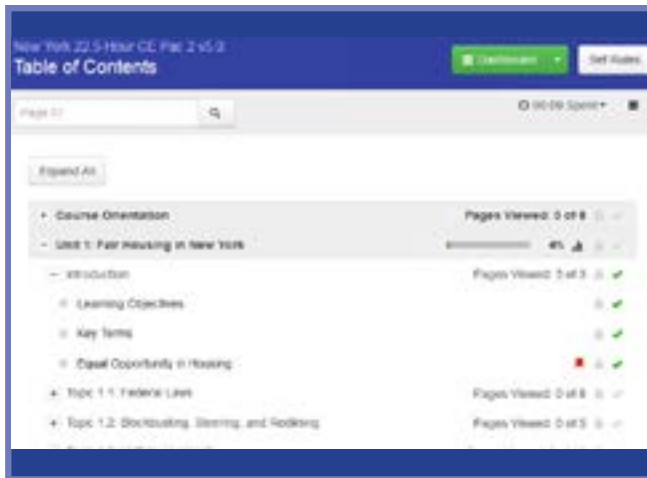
New York 22.5-Hour CE Pac 2 v5.0
Table of Contents

Dashboard

Set Rules

Page ID

00:09 Spent

Expand All

+ Course Orientation
Pages Viewed: 0 of 8

− Unit 1: Fair Housing in New York
4%

− Introduction
Pages Viewed: 3 of 3

Learning Objectives

Key Terms

Equal Opportunity in Housing

+ Topic 1.1: Federal Laws
Pages Viewed: 0 of 8

+ Topic 1.2: Blockbusting, Steering, and Redlining
Pages Viewed: 0 of 5

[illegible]